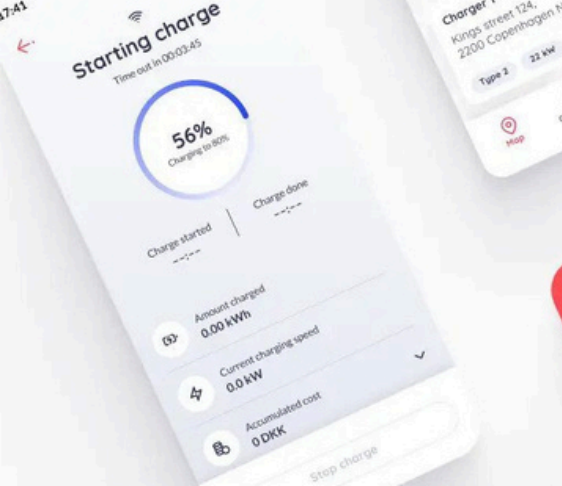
17:41

Starting charge

Time out in 00:03:45

56%

Charging to 80%

Charge started

--:--

Charge done

--:--

Amount charged

0.00 kWh

Current charging speed

0.0 kW

Accumulated cost

0 DKK

Stop charge

Charger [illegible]

Kings street 124,

2200 Copenhagen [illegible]

Type 2

22 kW

Map